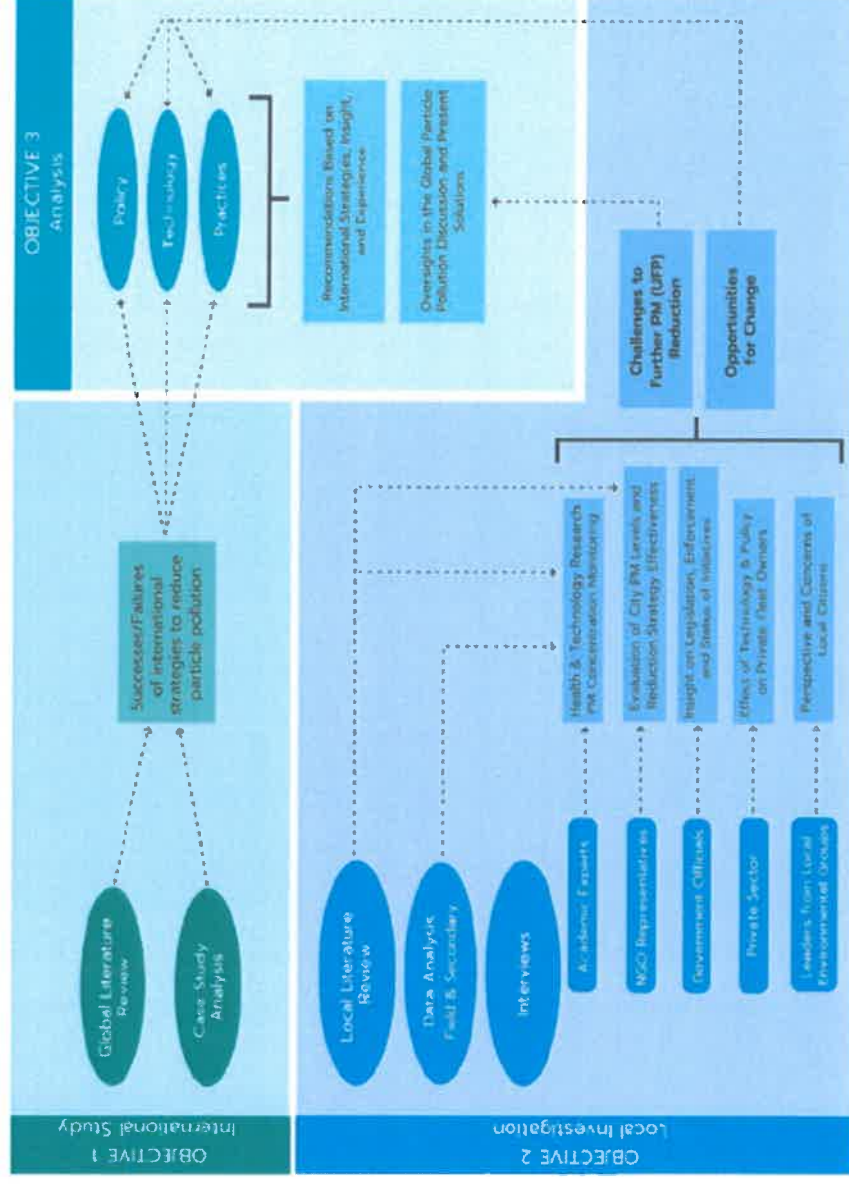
OBJECTIVE 1
International Study

Global Literature Review

Case-Study Analysis

Successes/Failures of international strategies to reduce particle pollution

OBJECTIVE 2
Local Investigation

Local Literature Review

Data Analysis Field & Secondary

Interviews

Academic Experts

NGO Representatives

Government Officials

Private Sector

Leaders from Local Environmental Groups

Health & Technology Research PM Concentration Monitoring

Evaluation of City PM Levels and Reduction Strategy Effectiveness

Insight on Legislation, Enforcement, and Status of Initiatives

Effect of Technology & Policy on Private Fleet Owners

Perspective and Concerns of Local Citizens

Challenges to Further PM (UFP) Reduction

Opportunities for Change

OBJECTIVE 3
Analysis

Policy

Technology

Practices

Recommendations Based on International Strategies, Insight, and Experience

Oversights in the Global Particle Pollution Discussion and Present Solutions